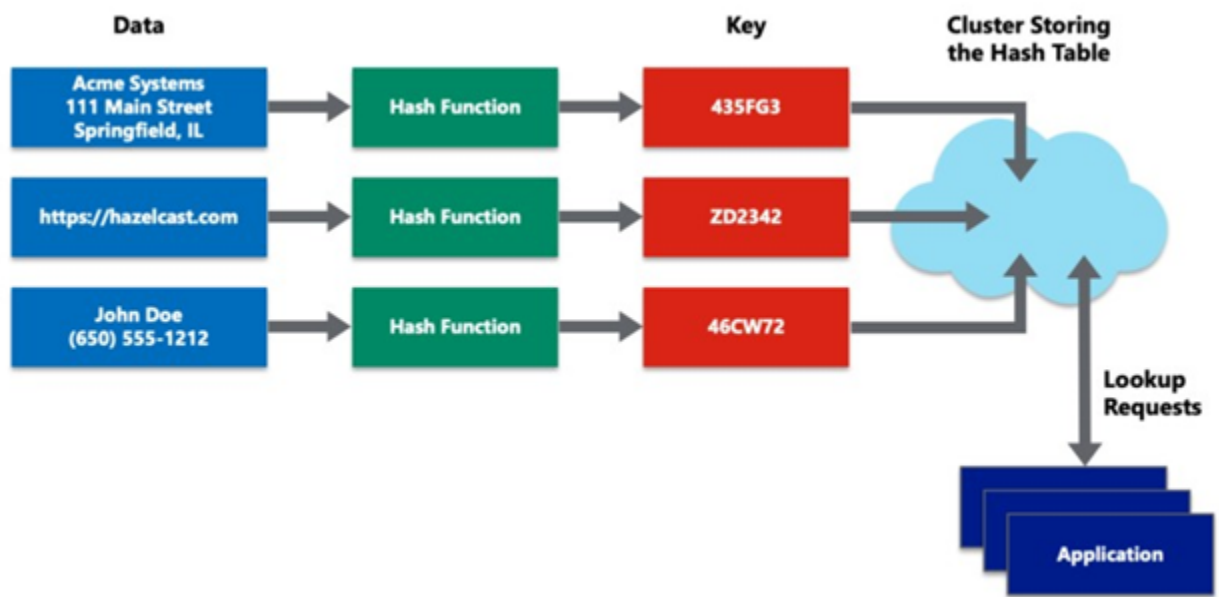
Data

Key

Cluster Storing the Hash Table

Acme Systems
111 Main Street
Springfield, IL

Hash Function

435FG3

https://hazelcast.com

Hash Function

ZD2342

John Doe
(650) 555-1212

Hash Function

46CW72

Lookup Requests

Application